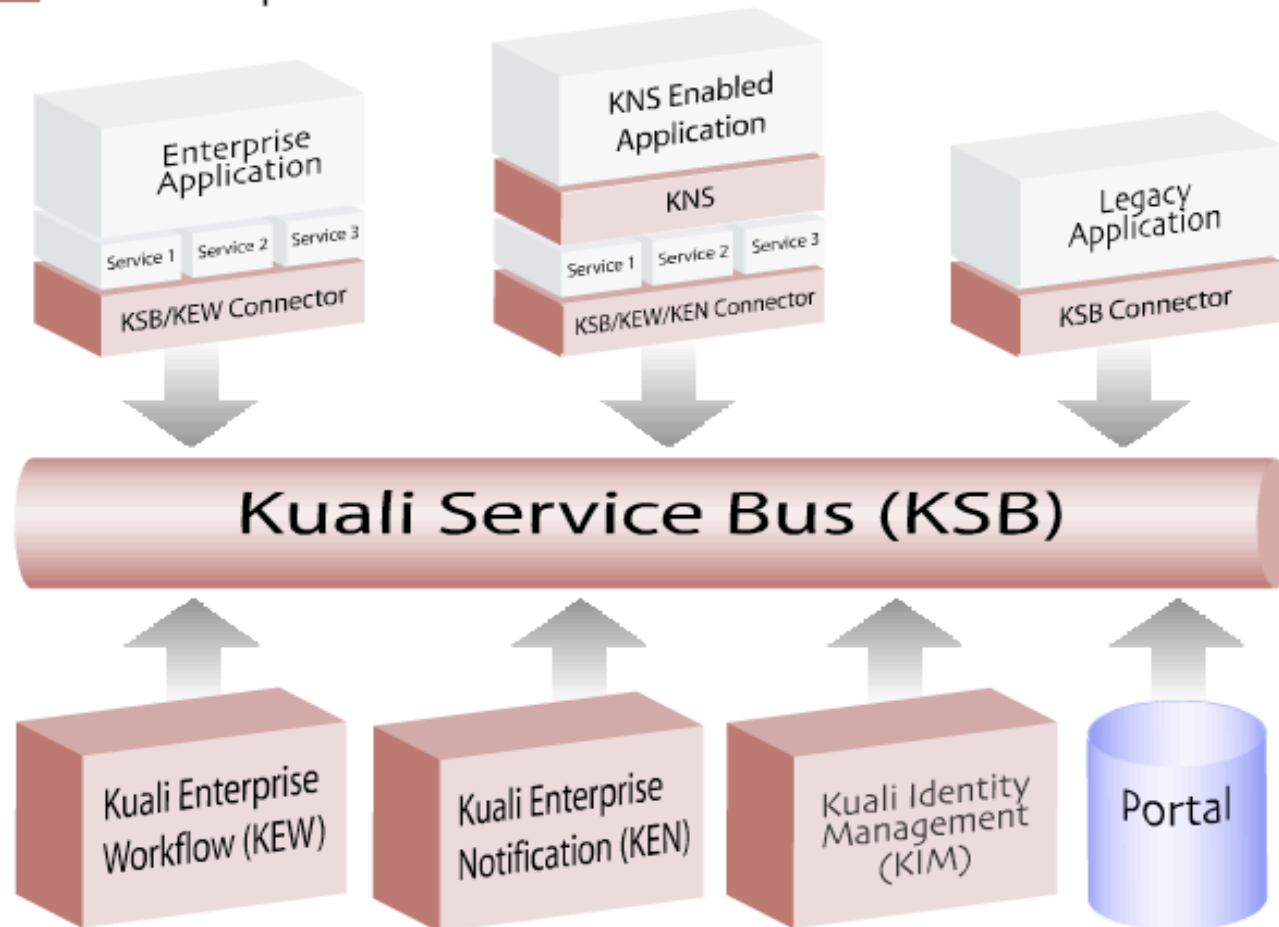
Enterprise Application

Service 1
Service 2
Service 3

KSB/KEW Connector

KNS Enabled Application

KNS

Service 1
Service 2
Service 3

KSB/KEW/KEN Connector

Legacy Application

KSB Connector

Kuali Service Bus (KSB)

Kuali Enterprise Workflow (KEW)

Kuali Enterprise Notification (KEN)

Kuali Identity Management (KIM)

Portal